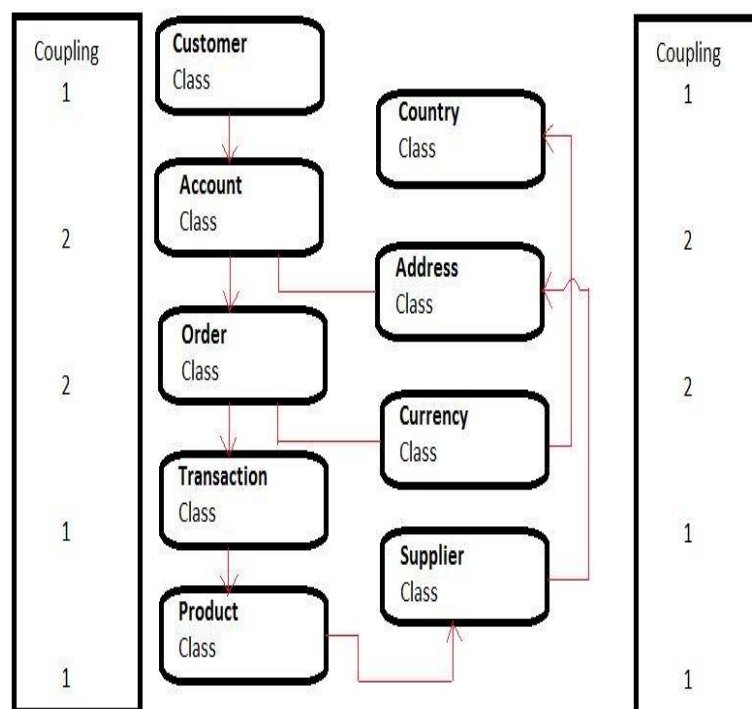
Coupling
1

2

2

1

1

**Customer**
Class

**Account**
Class

**Order**
Class

**Transaction**
Class

**Product**
Class

**Country**
Class

**Address**
Class

**Currency**
Class

**Supplier**
Class

Coupling
1

2

2

1

1